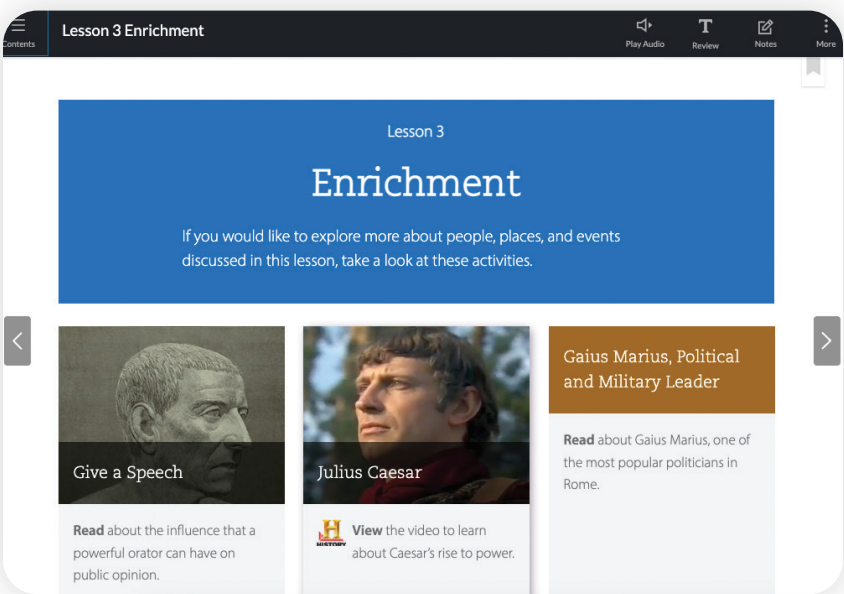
Contents

Lesson 3 Enrichment

Play Audio

Review

Notes

More

Lesson 3

Enrichment

If you would like to explore more about people, places, and events discussed in this lesson, take a look at these activities.

Give a Speech

**Read** about the influence that a powerful orator can have on public opinion.

Julius Caesar

HISTORY

**View** the video to learn about Caesar's rise to power.

Gaius Marius, Political and Military Leader

**Read** about Gaius Marius, one of the most popular politicians in Rome.